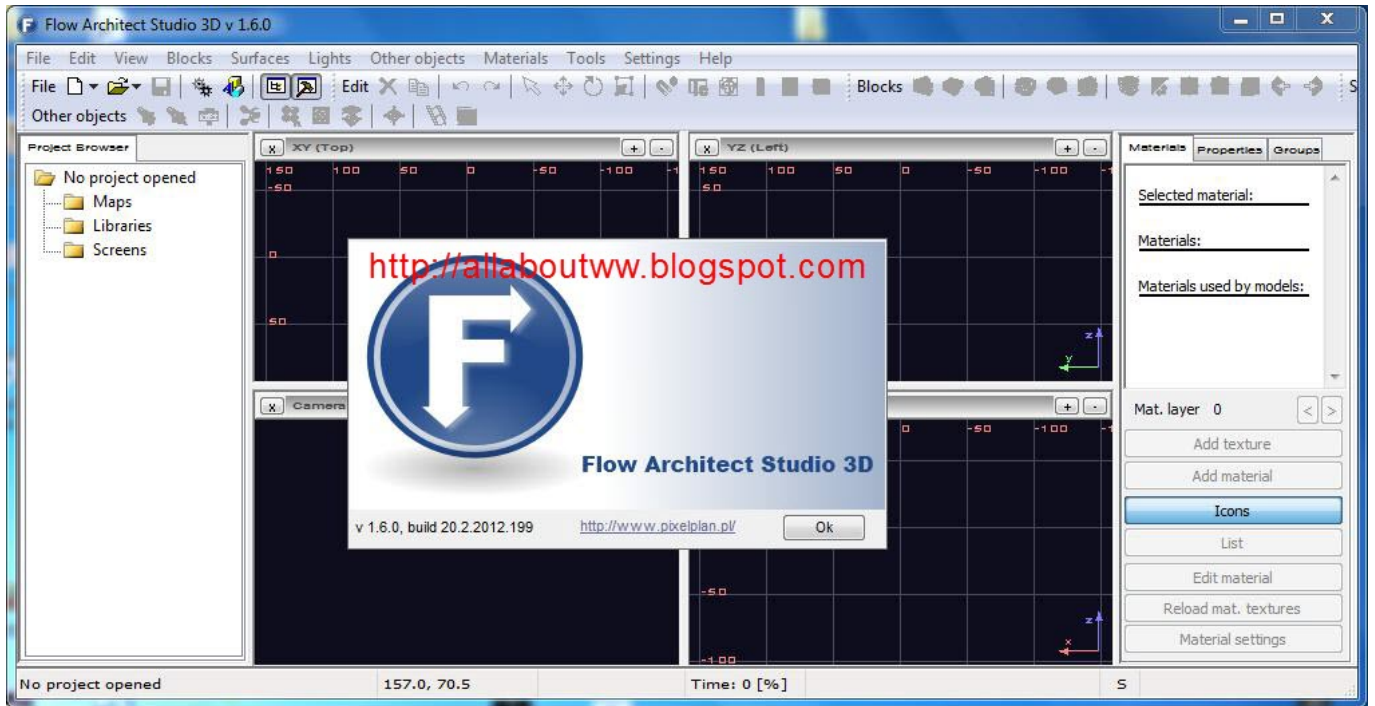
Flow Architect Studio 3D v 1.6.0

File Edit View Blocks Surfaces Lights Other objects Materials Tools Settings Help

File Edit Blocks

Other objects

Project Browser

No project opened
Maps
Libraries
Screens

x XY (Top) + -

150 100 50 0 -50 -100
-50
0
50

x YZ (Left) + -

150 100 50 0 -50 -100
50

z y

x Camera

+ -

0 -50 -100

-50
-100

z x

Materials Properties Groups

Selected material:

Materials:

Materials used by models:

Mat. layer 0

Add texture
Add material
Icons
List
Edit material
Reload mat. textures
Material settings

http://allaboutww.blogspot.com

Flow Architect Studio 3D

v 1.6.0, build 20.2.2012.199 http://www.pixelplan.pl/ Ok

No project opened 157.0, 70.5 Time: 0 [%] S